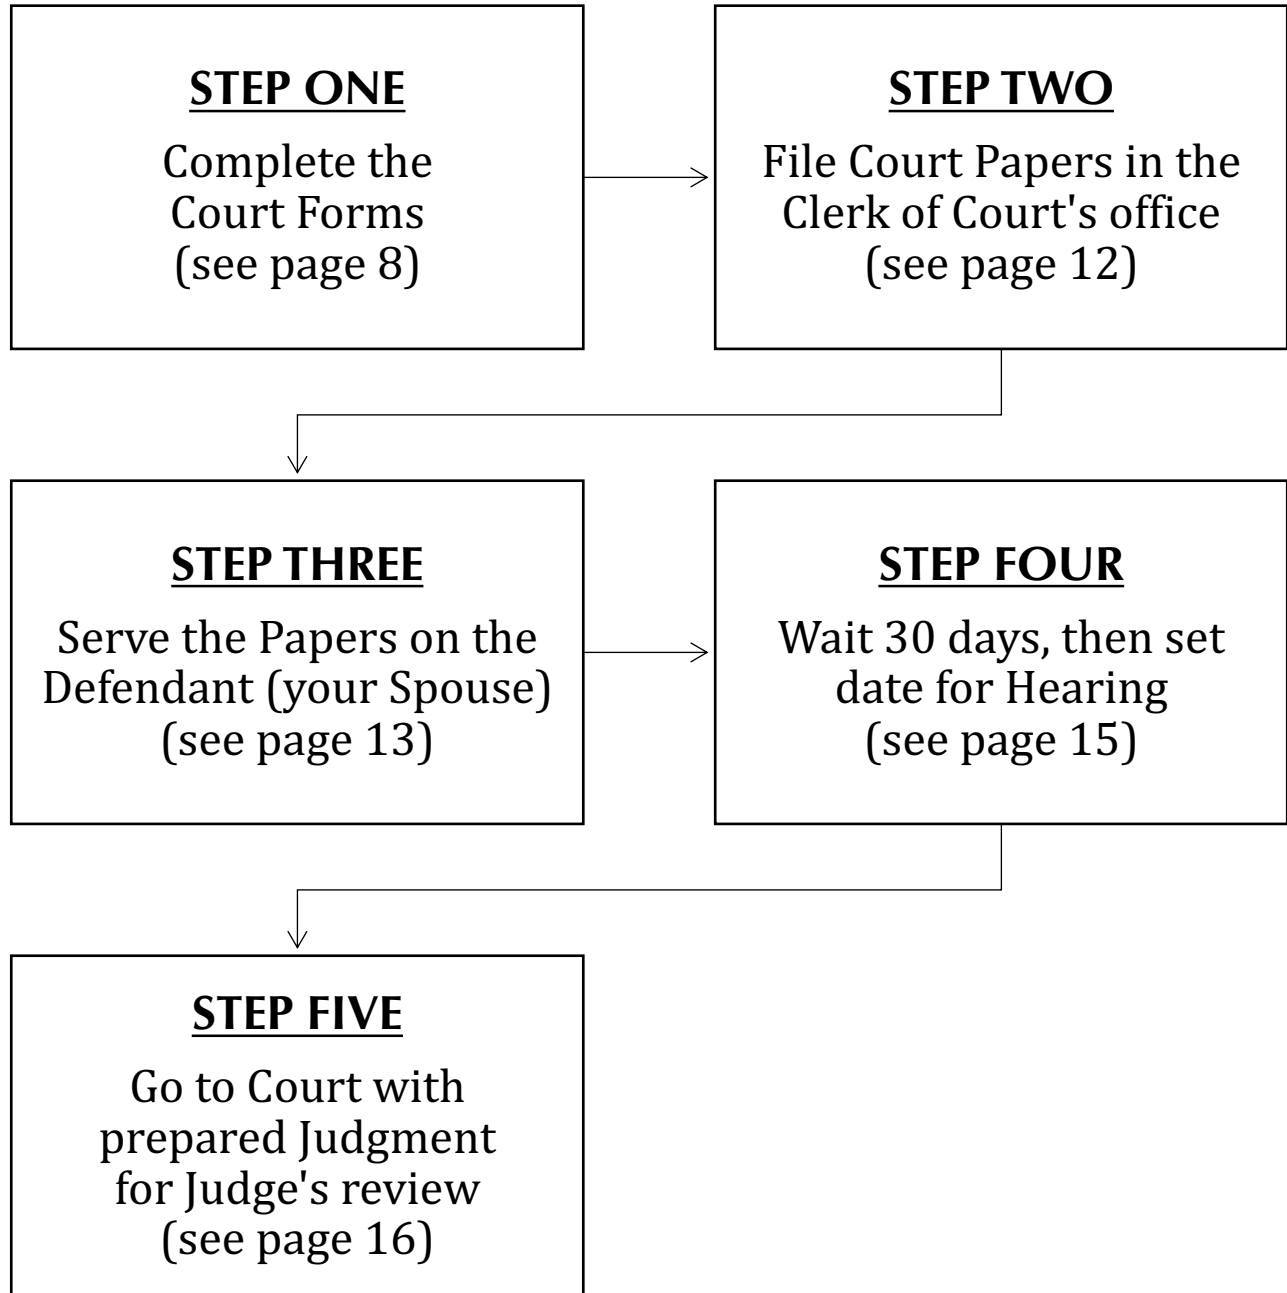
STEP ONE
Complete the Court Forms (see page 8)

STEP TWO
File Court Papers in the Clerk of Court's office (see page 12)

STEP THREE
Serve the Papers on the Defendant (your Spouse) (see page 13)

STEP FOUR
Wait 30 days, then set date for Hearing (see page 15)

STEP FIVE
Go to Court with prepared Judgment for Judge's review (see page 16)